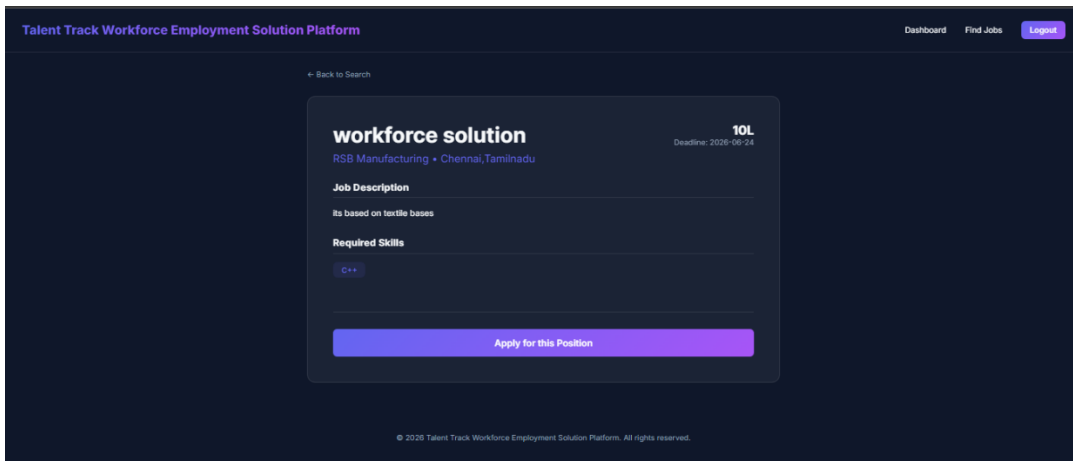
Talent Track Workforce Employment Solution Platform

Dashboard Find Jobs Logout

← Back to Search

workforce solution

10L

Deadline: 2026-06-24

RSB Manufacturing • Chennai,Tamilnadu

Job Description

its based on textile bases

Required Skills

C++

Apply for this Position

© 2026 Talent Track Workforce Employment Solution Platform. All rights reserved.